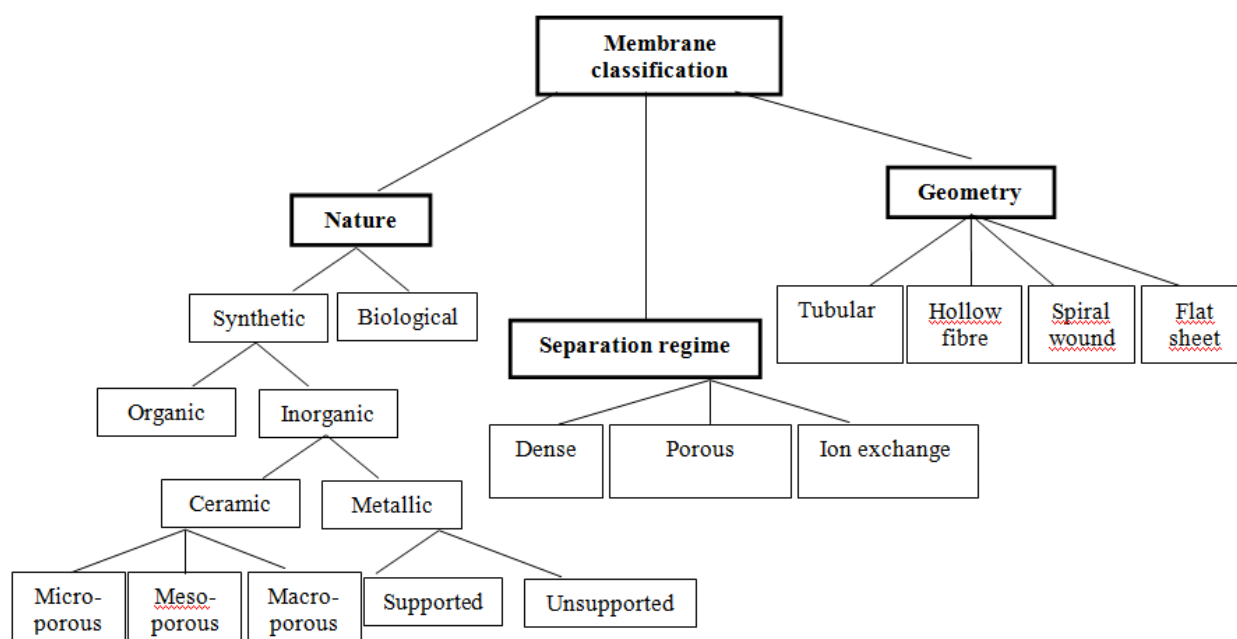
Membrane classification

Nature

Synthetic

Biological

Organic

Inorganic

Ceramic

Metallic

Micro-porous

Meso-porous

Macro-porous

Supported

Unsupported

Separation regime

Dense

Porous

Ion exchange

Geometry

Tubular

Hollow fibre

Spiral wound

Flat sheet